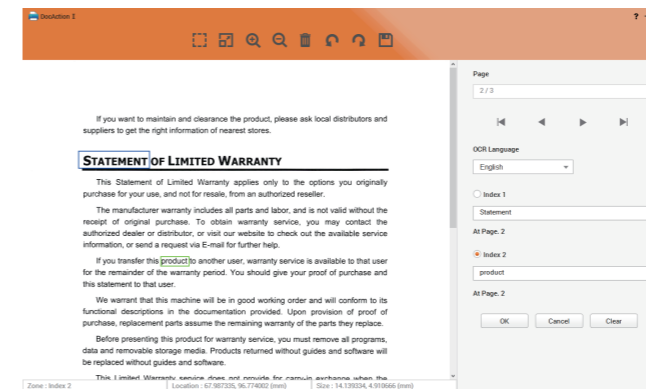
DocAction II

?

If you want to maintain and clearance the product, please ask local distributors and suppliers to get the right information of nearest stores.

STATEMENT OF LIMITED WARRANTY

This Statement of Limited Warranty applies only to the options you originally purchase for your use, and not for resale, from an authorized reseller.

The manufacturer warranty includes all parts and labor, and is not valid without the receipt of original purchase. To obtain warranty service, you may contact the authorized dealer or distributor, or visit our website to check out the available service information, or send a request via E-mail for further help.

If you transfer this product to another user, warranty service is available to that user for the remainder of the warranty period. You should give your proof of purchase and this statement to that user.

We warrant that this machine will be in good working order and will conform to its functional descriptions in the documentation provided. Upon provision of proof of purchase, replacement parts assume the remaining warranty of the parts they replace.

Before presenting this product for warranty service, you must remove all programs, data and removable storage media. Products returned without guides and software will be replaced without guides and software.

This Limited Warranty service does not provide for carry-in exchange when the

Zone : Index 2 | Location : 67.987335, 96.774002 (mm) | Size : 14.139334, 4.910666 (mm)

Page

2 / 3

OCR Language

English

Index 1

Statement

At Page. 2

Index 2

product

At Page. 2

OK | Cancel | Clear